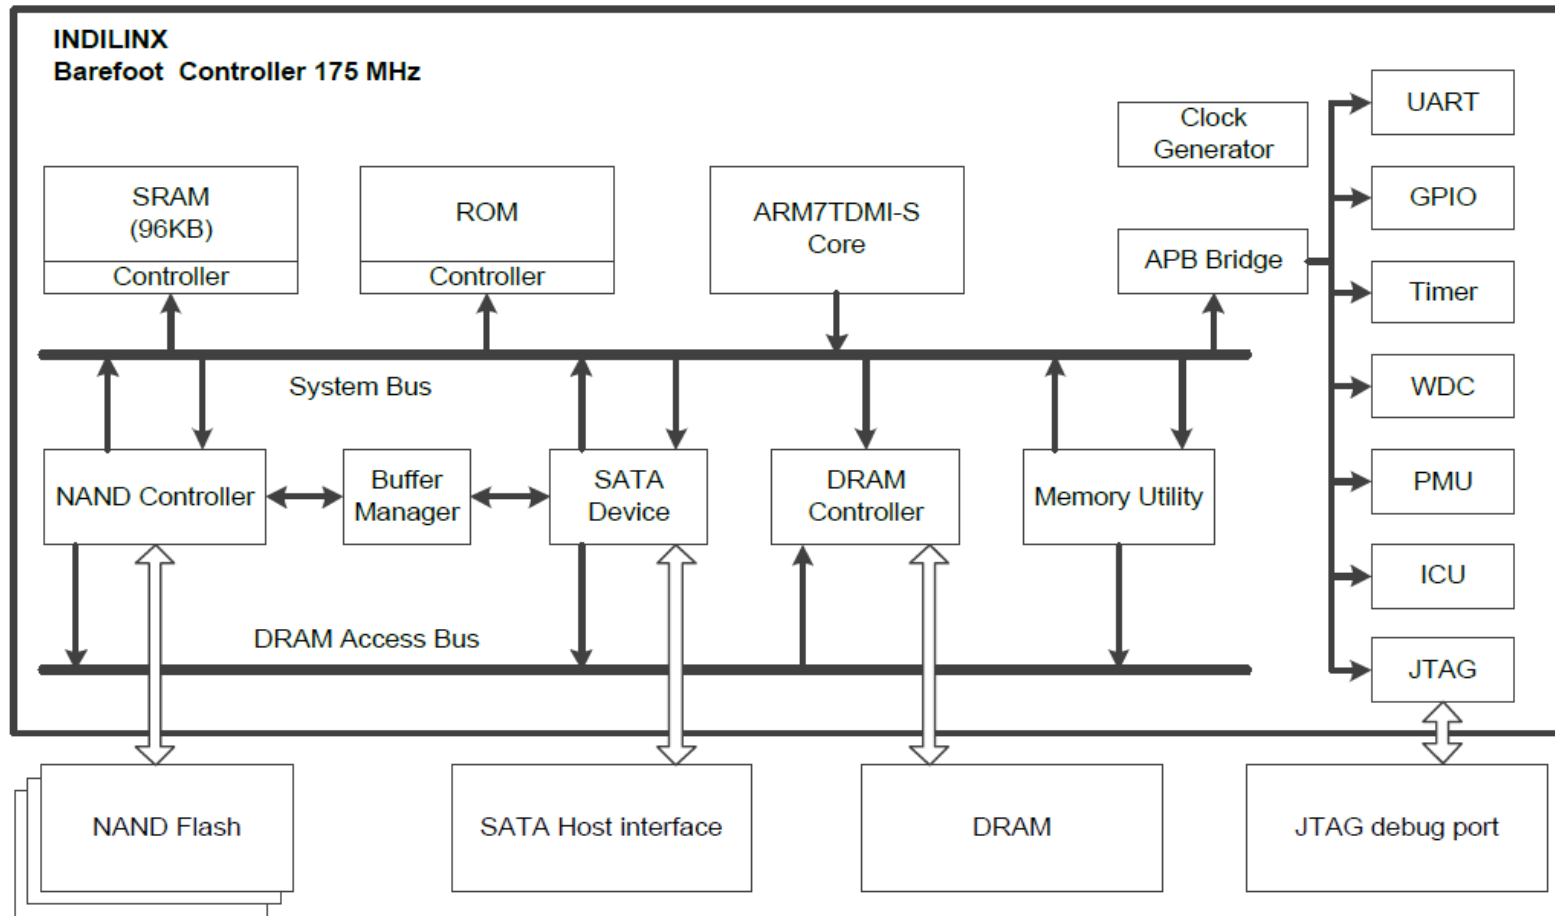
INDILINX
Barefoot Controller 175 MHz

SRAM
(96KB)
Controller

ROM
Controller

ARM7TDMI-S
Core

Clock
Generator

APB Bridge

UART

GPIO

Timer

WDC

PMU

ICU

JTAG

System Bus

NAND Controller

Buffer
Manager

SATA
Device

DRAM
Controller

Memory Utility

DRAM Access Bus

NAND Flash

SATA Host interface

DRAM

JTAG debug port